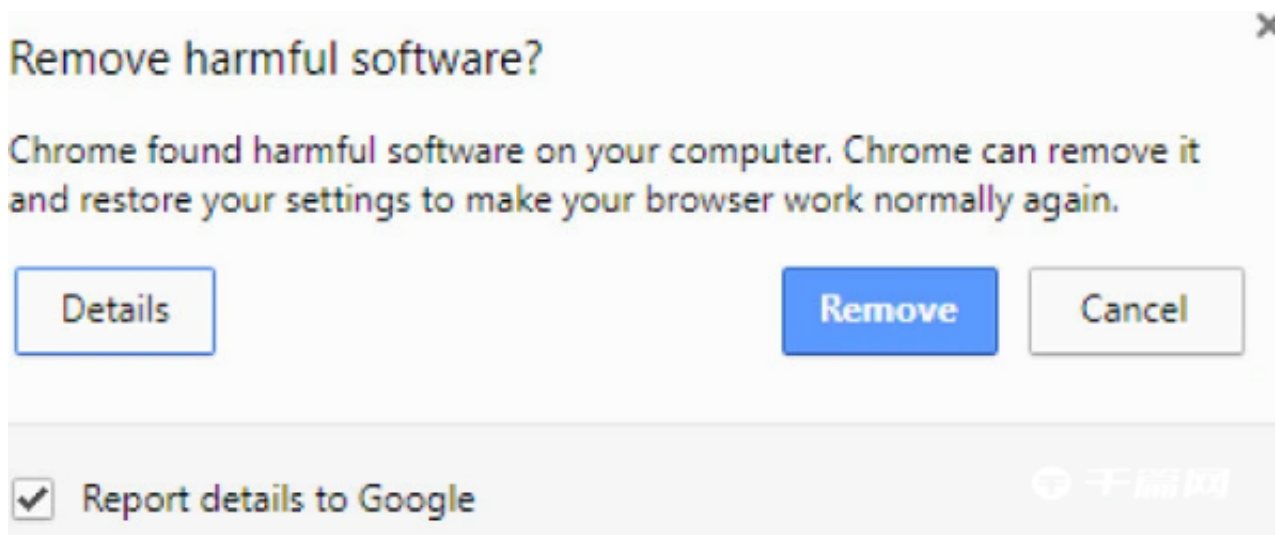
×

Remove harmful software?

Chrome found harmful software on your computer. Chrome can remove it and restore your settings to make your browser work normally again.

Details

Remove

Cancel

Report details to Google

千篇网